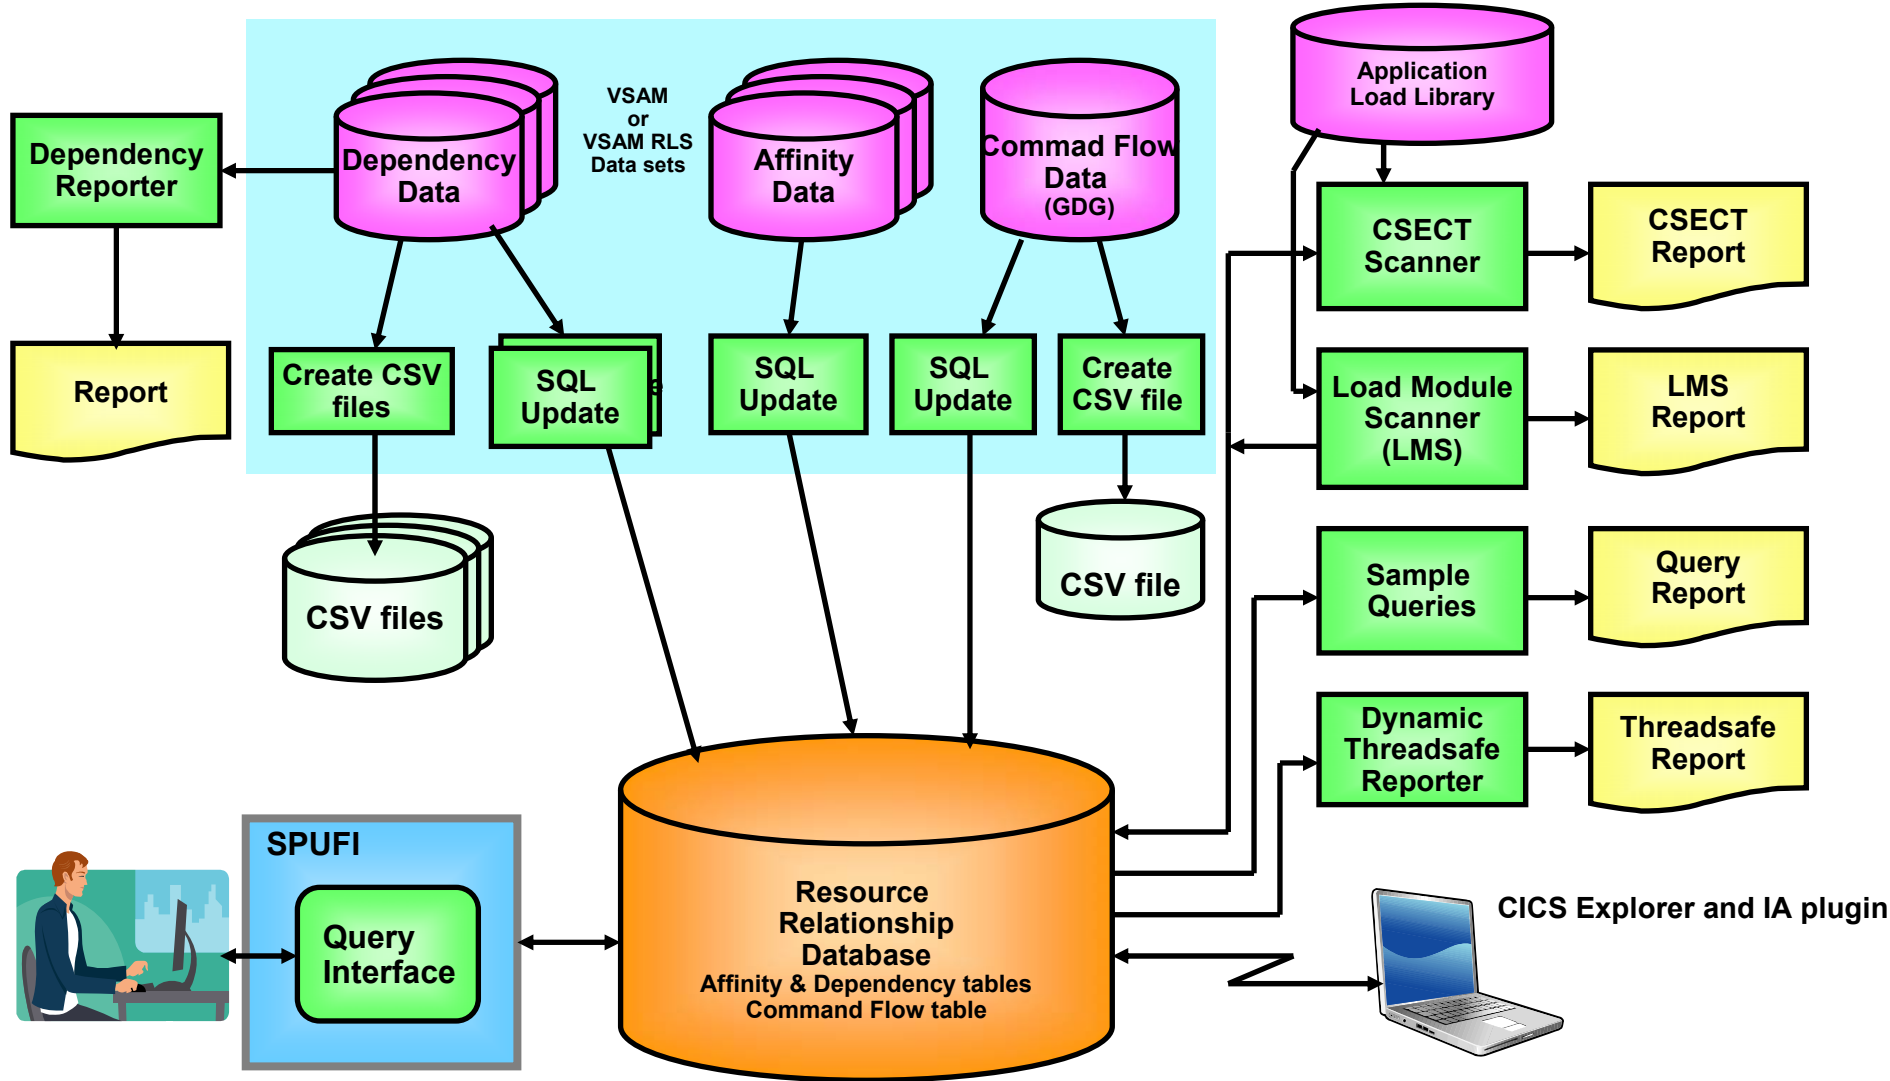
Dependency Reporter

Report

Dependency Data

VSAM or VSAM RLS Data sets

Affinity Data

Commad Flow Data (GDG)

Application Load Library

Create CSV files

SQL Update

SQL Update

SQL Update

Create CSV file

CSV files

CSV file

CSECT Scanner

CSECT Report

Load Module Scanner (LMS)

LMS Report

Sample Queries

Query Report

Dynamic Threadsafe Reporter

Threadsafe Report

SPUFI

Query Interface

Resource Relationship Database
Affinity & Dependency tables
Command Flow table

CICS Explorer and IA plugin